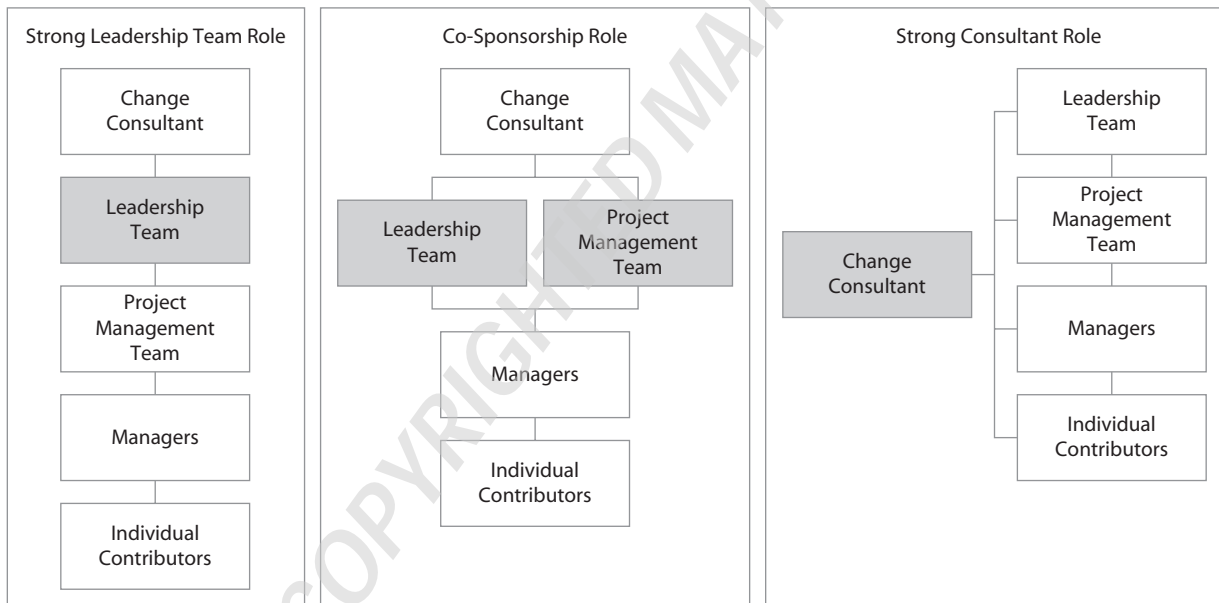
Strong Leadership Team Role

Change Consultant

Leadership Team

Project Management Team

Managers

Individual Contributors

Co-Sponsorship Role

Change Consultant

Leadership Team

Project Management Team

Managers

Individual Contributors

Strong Consultant Role

Change Consultant

Leadership Team

Project Management Team

Managers

Individual Contributors

COPYRIGHTED MA